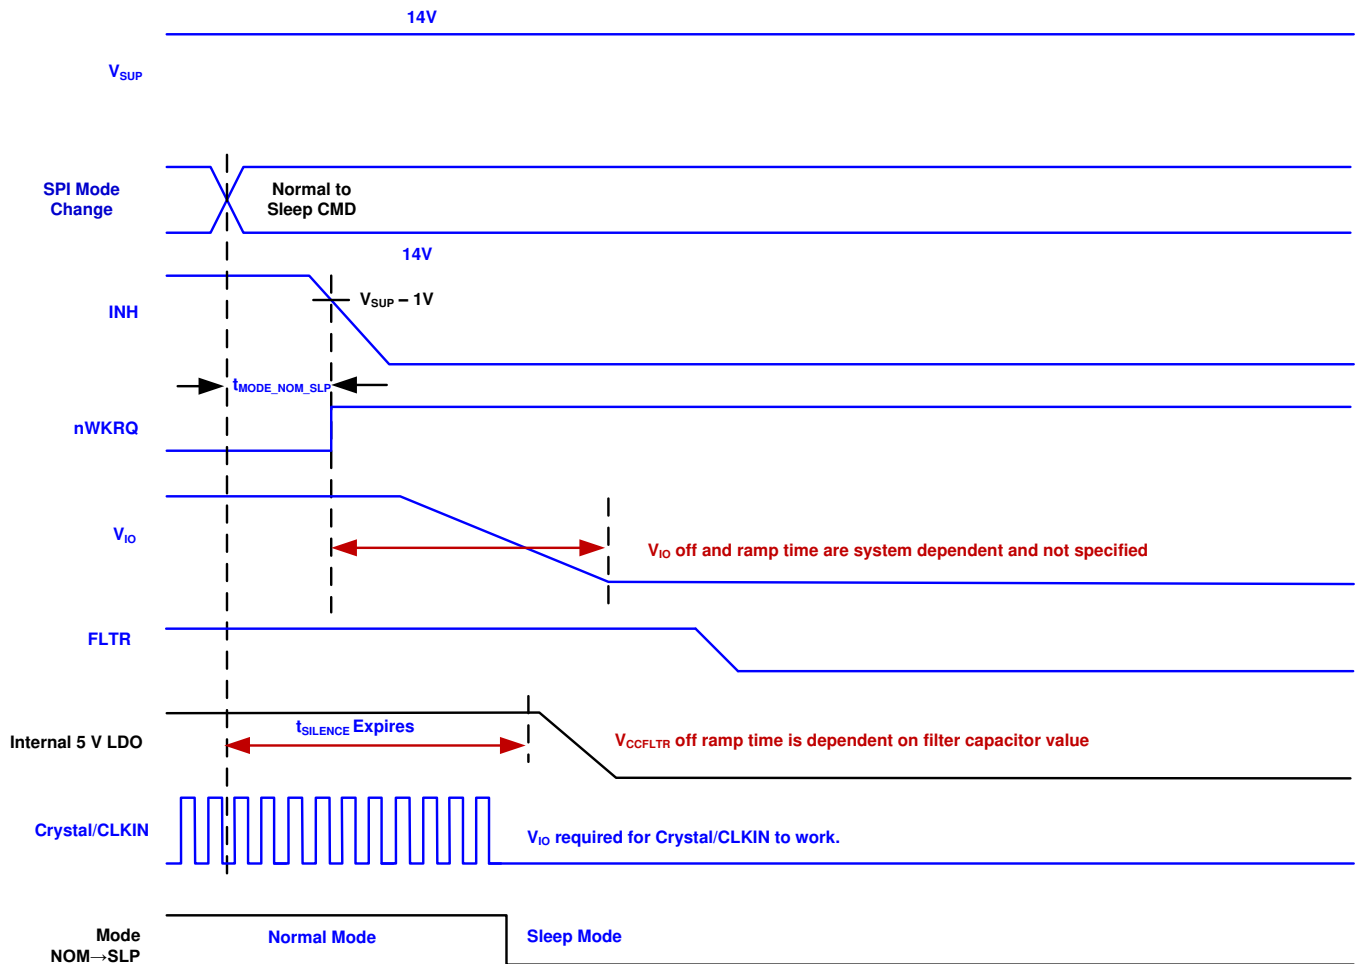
14V

$V_{SUP}$

SPI Mode Change

Normal to Sleep CMD

14V

INH

$V_{SUP}$ – 1V

$t_{MODE\_NOM\_SLP}$

nWKRQ

$V_{IO}$

$V_{IO}$ off and ramp time are system dependent and not specified

FLTR

Internal 5 V LDO

$t_{SILENCE}$ Expires

$V_{CCFLTR}$ off ramp time is dependent on filter capacitor value

Crystal/CLKIN

$V_{IO}$ required for Crystal/CLKIN to work.

Mode NOM→SLP

Normal Mode

Sleep Mode